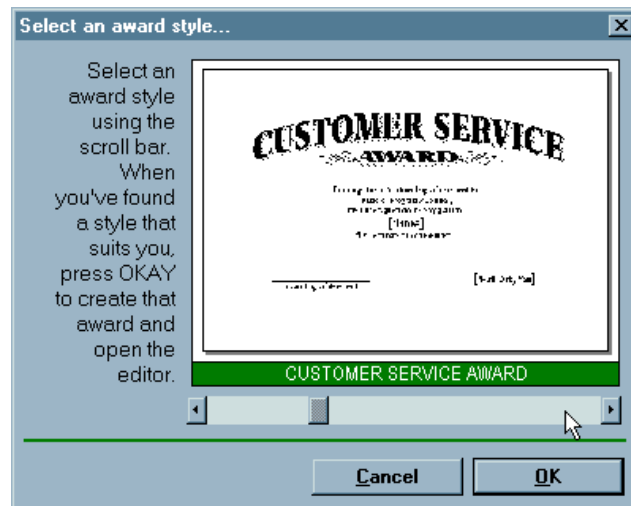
Select an award style...

Select an award style using the scroll bar. When you've found a style that suits you, press OKAY to create that award and open the editor.

CUSTOMER SERVICE
AWARD

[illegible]
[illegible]
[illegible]
[Name]
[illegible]

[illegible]

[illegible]

CUSTOMER SERVICE AWARD

Cancel

OK